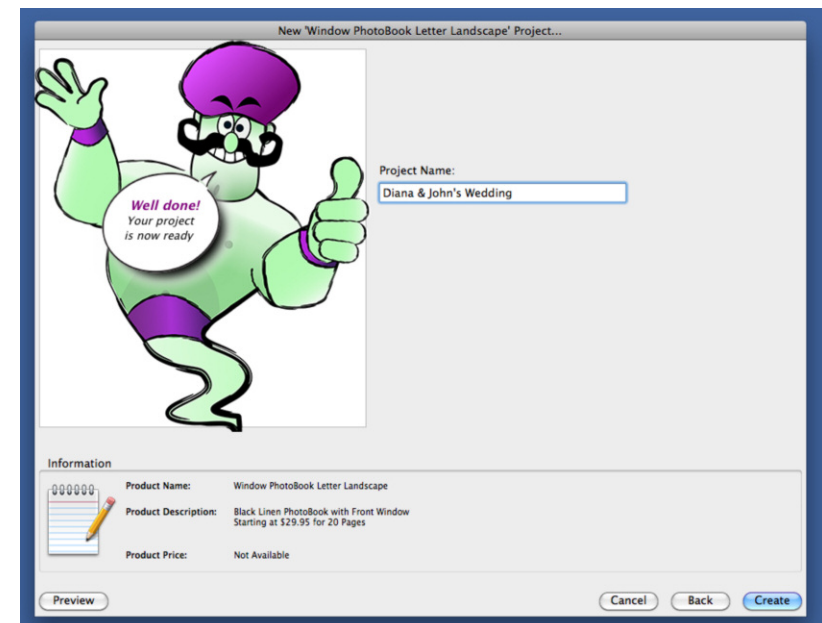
New 'Window PhotoBook Letter Landscape' Project...

Well done!
Your project
is now ready

Project Name:

Diana & John's Wedding

Information

| Product Name: | Window PhotoBook Letter Landscape |
|---|---|
| Product Description: | Black Linen PhotoBook with Front Window Starting at $29.95 for 20 Pages |
| Product Price: | Not Available |

Preview

Cancel

Back

Create